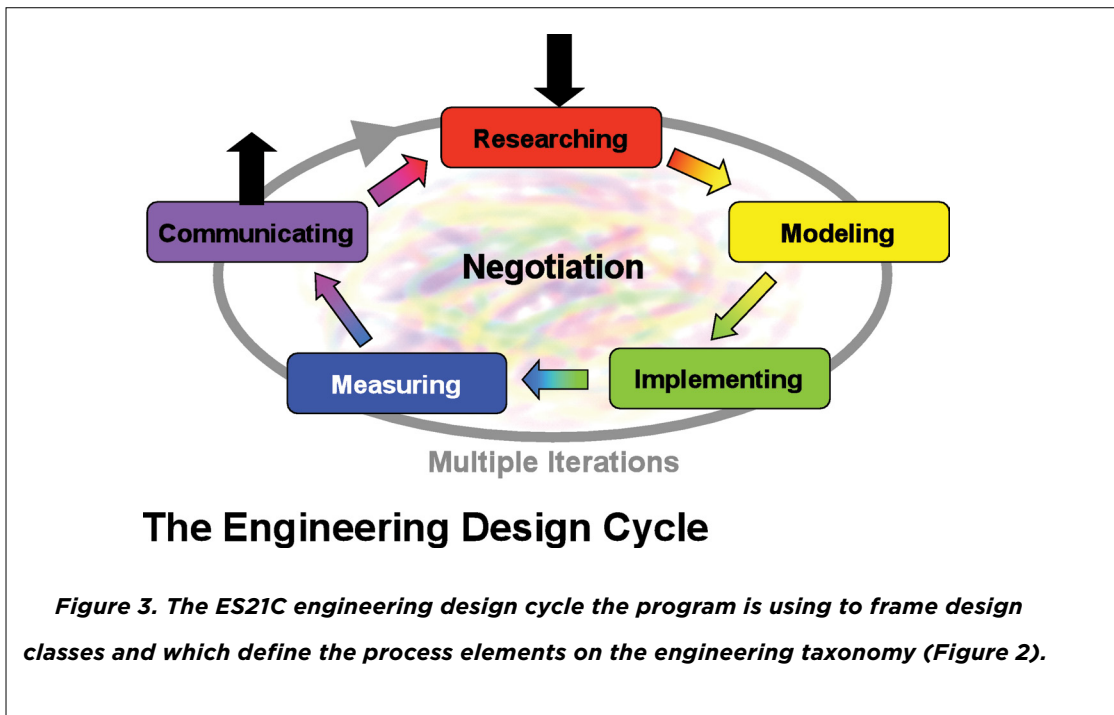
Researching

Modeling

Implementing

Measuring

Communicating

Negotiation

Multiple Iterations

The Engineering Design Cycle

*Figure 3. The ES21C engineering design cycle the program is using to frame design classes and which define the process elements on the engineering taxonomy (Figure 2).*